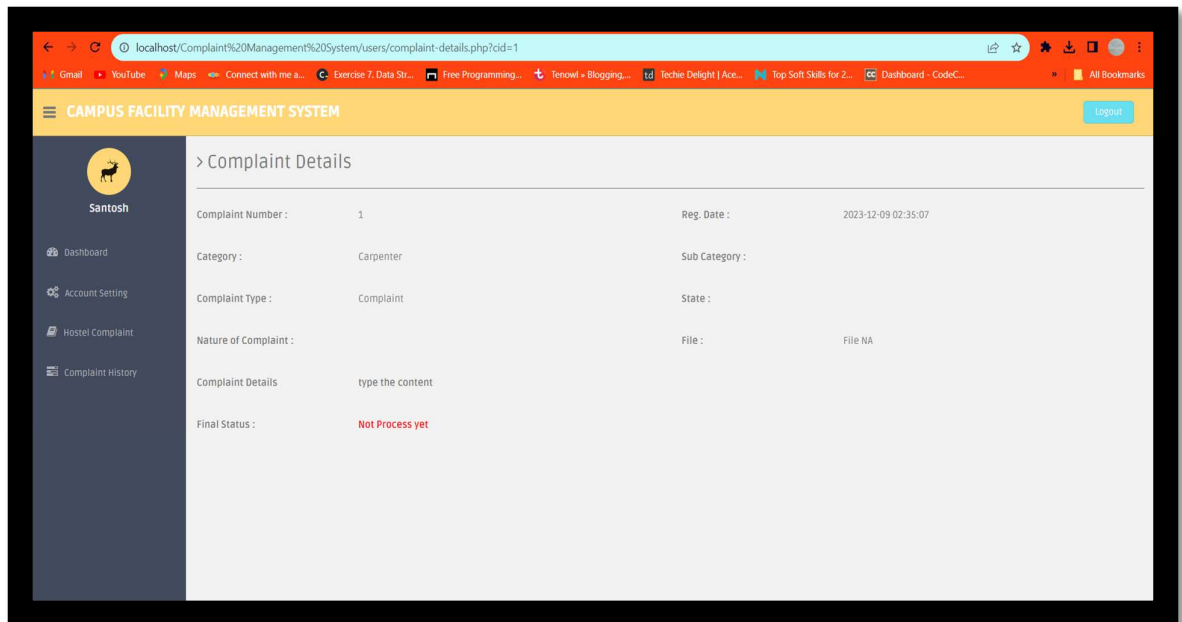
localhost/Complaint%20Management%20System/users/complaint-details.php?cid=1

Gmail YouTube Maps Connect with me a... Exercise 7. Data Str... Free Programming... Tenowl » Blogging,... Techie Delight | Ace... Top Soft Skills for 2... Dashboard - CodeC... » All Bookmarks

CAMPUS FACILITY MANAGEMENT SYSTEM

Logout

Santosh

Dashboard

Account Setting

Hostel Complaint

Complaint History

> Complaint Details

Complaint Number : 1

Reg. Date : 2023-12-09 02:35:07

Category : Carpenter

Sub Category :

Complaint Type : Complaint

State :

Nature of Complaint :

File : File NA

Complaint Details type the content

Final Status : Not Process yet